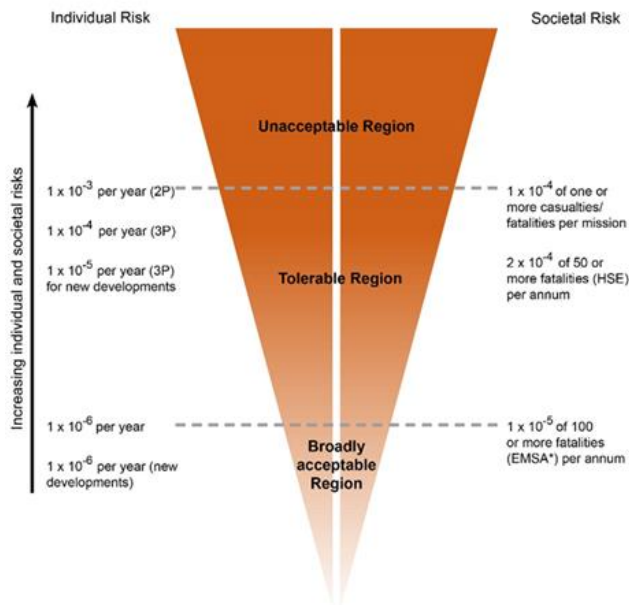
Individual Risk

Societal Risk

Increasing individual and societal risks

Unacceptable Region

$1 \times 10^{-3}$ per year (2P)

$1 \times 10^{-4}$ per year (3P)

$1 \times 10^{-5}$ per year (3P) for new developments

$1 \times 10^{-4}$ of one or more casualties/ fatalities per mission

Tolerable Region

$2 \times 10^{-4}$ of 50 or more fatalities (HSE) per annum

$1 \times 10^{-6}$ per year

$1 \times 10^{-6}$ per year (new developments)

Broadly acceptable Region

$1 \times 10^{-5}$ of 100 or more fatalities (EMSA*) per annum